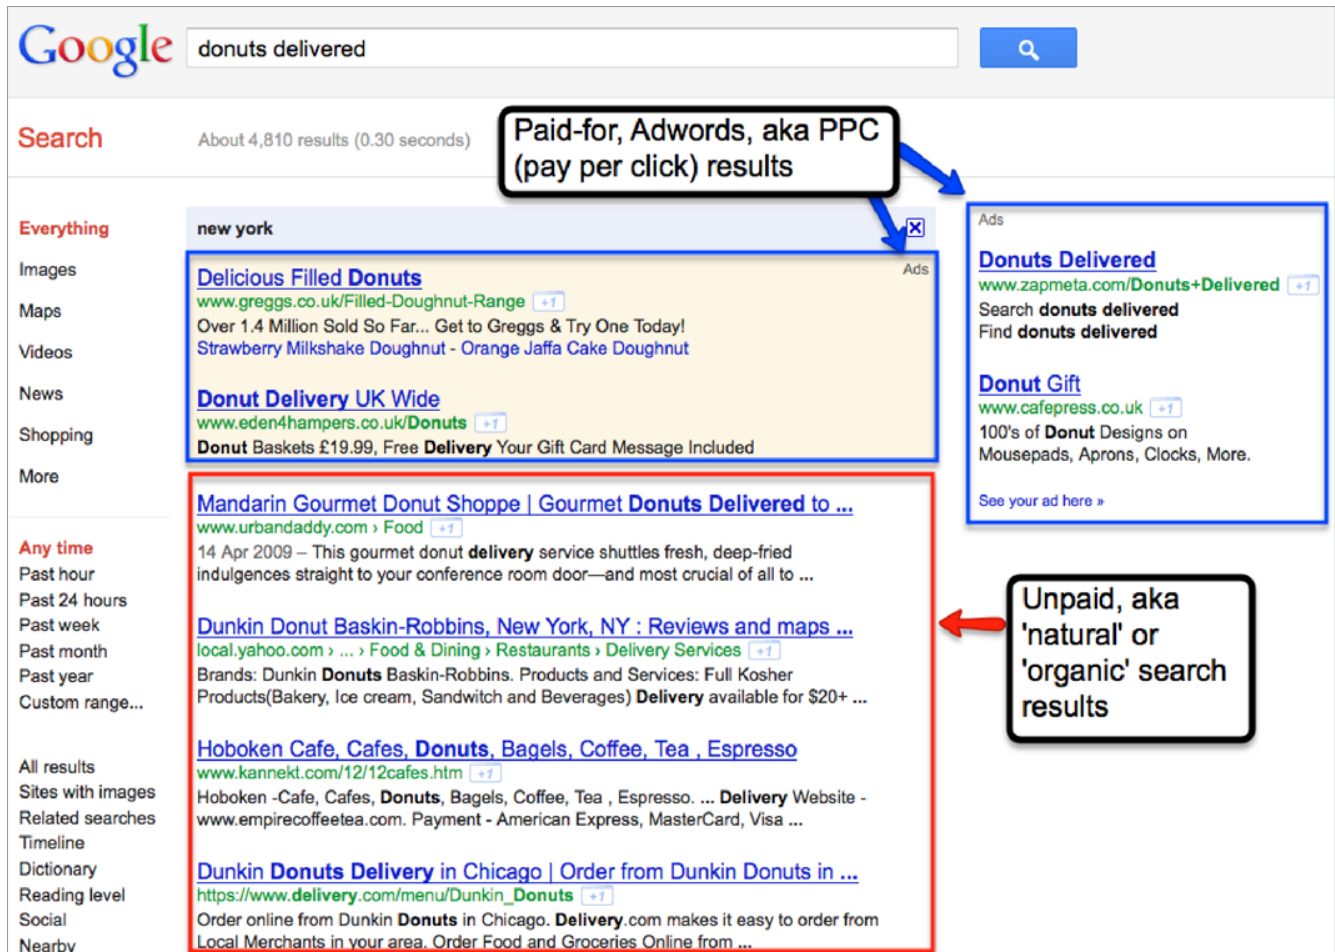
Google

donuts delivered

Search

About 4,810 results (0.30 seconds)

Paid-for, Adwords, aka PPC (pay per click) results

Everything
Images
Maps
Videos
News
Shopping
More

Any time
Past hour
Past 24 hours
Past week
Past month
Past year
Custom range...

All results
Sites with images
Related searches
Timeline
Dictionary
Reading level
Social
Nearby

new york

Ads

Delicious Filled Donuts
www.greggs.co.uk/Filled-Doughnut-Range +1
Over 1.4 Million Sold So Far... Get to Greggs & Try One Today!
Strawberry Milkshake Doughnut - Orange Jaffa Cake Doughnut

Donut Delivery UK Wide
www.eden4hampers.co.uk/Donuts +1
Donut Baskets £19.99, Free Delivery Your Gift Card Message Included

Mandarin Gourmet Donut Shoppe | Gourmet Donuts Delivered to ...
www.urbandaddy.com › Food +1
14 Apr 2009 – This gourmet donut delivery service shuttles fresh, deep-fried indulgences straight to your conference room door—and most crucial of all to ...

Dunkin Donut Baskin-Robbins, New York, NY : Reviews and maps ...
local.yahoo.com › ... › Food & Dining › Restaurants › Delivery Services +1
Brands: Dunkin Donuts Baskin-Robbins. Products and Services: Full Kosher Products(Bakery, Ice cream, Sandwitch and Beverages) Delivery available for $20+ ...

Hoboken Cafe, Cafes, Donuts, Bagels, Coffee, Tea , Espresso
www.kannekt.com/12/12cafes.htm +1
Hoboken -Cafe, Cafes, Donuts, Bagels, Coffee, Tea , Espresso. ... Delivery Website - www.empirecoffeetea.com. Payment - American Express, MasterCard, Visa ...

Dunkin Donuts Delivery in Chicago | Order from Dunkin Donuts in ...
https://www.delivery.com/menu/Dunkin_Donuts +1
Order online from Dunkin Donuts in Chicago. Delivery.com makes it easy to order from Local Merchants in your area. Order Food and Groceries Online from ...

Ads

Donuts Delivered
www.zapmeta.com/Donuts+Delivered +1
Search donuts delivered
Find donuts delivered

Donut Gift
www.cafepress.co.uk +1
100's of Donut Designs on Mousepads, Aprons, Clocks, More.

See your ad here »

Unpaid, aka 'natural' or 'organic' search results